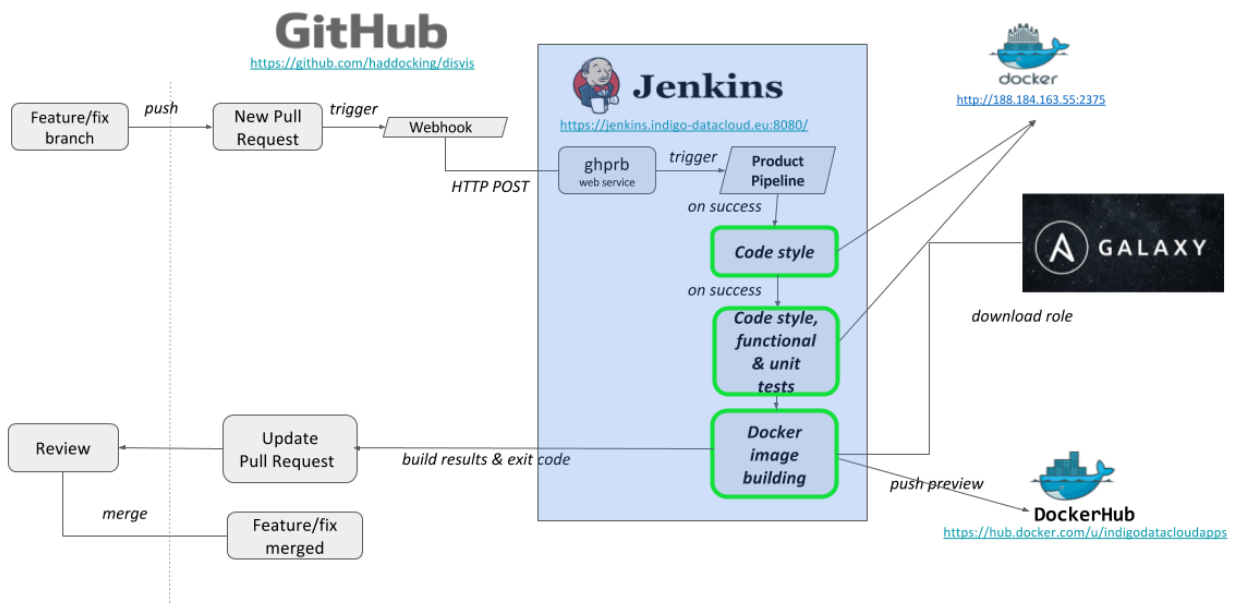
GitHub
https://github.com/haddocking/disvis

Feature/fix branch
push
New Pull Request
trigger
Webhook
HTTP POST

Jenkins
https://jenkins.indigo-datacloud.eu:8080/

ghprb
web service
trigger
Product Pipeline
on success
Code style
on success
Code style, functional & unit tests
Docker image building

docker
http://188.184.163.55:2375

GALAXY
download role

push preview
DockerHub
https://hub.docker.com/u/indigodatacloudapps

build results & exit code
Update Pull Request
Review
merge
Feature/fix merged